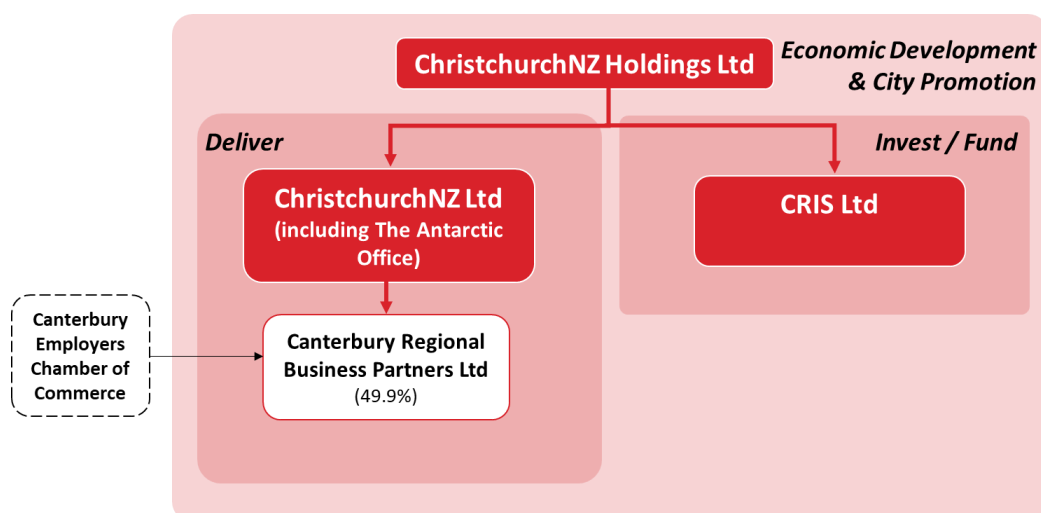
ChristchurchNZ Holdings Ltd

Economic Development & City Promotion

Deliver

Invest / Fund

ChristchurchNZ Ltd (including The Antarctic Office)

CRIS Ltd

Canterbury Employers Chamber of Commerce

Canterbury Regional Business Partners Ltd (49.9%)